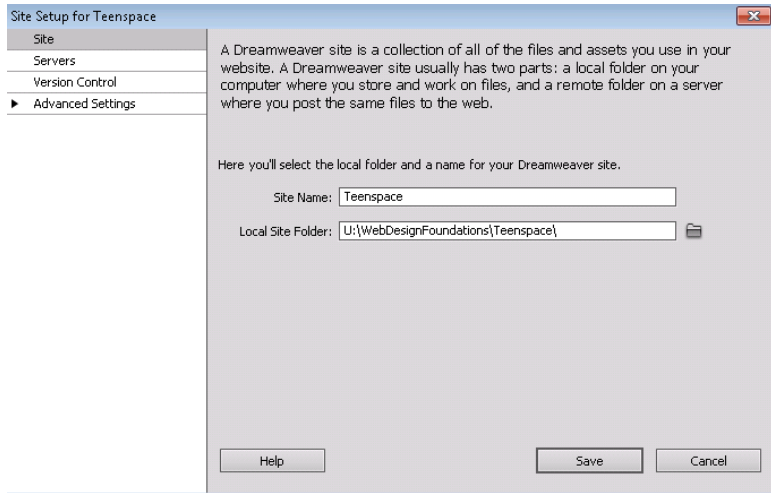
Site Setup for Teenspace

Site
Servers
Version Control
▶ Advanced Settings

A Dreamweaver site is a collection of all of the files and assets you use in your website. A Dreamweaver site usually has two parts: a local folder on your computer where you store and work on files, and a remote folder on a server where you post the same files to the web.

Here you'll select the local folder and a name for your Dreamweaver site.

Site Name: Teenspace

Local Site Folder: U:\WebDesignFoundations\Teenspace\

Help

Save

Cancel